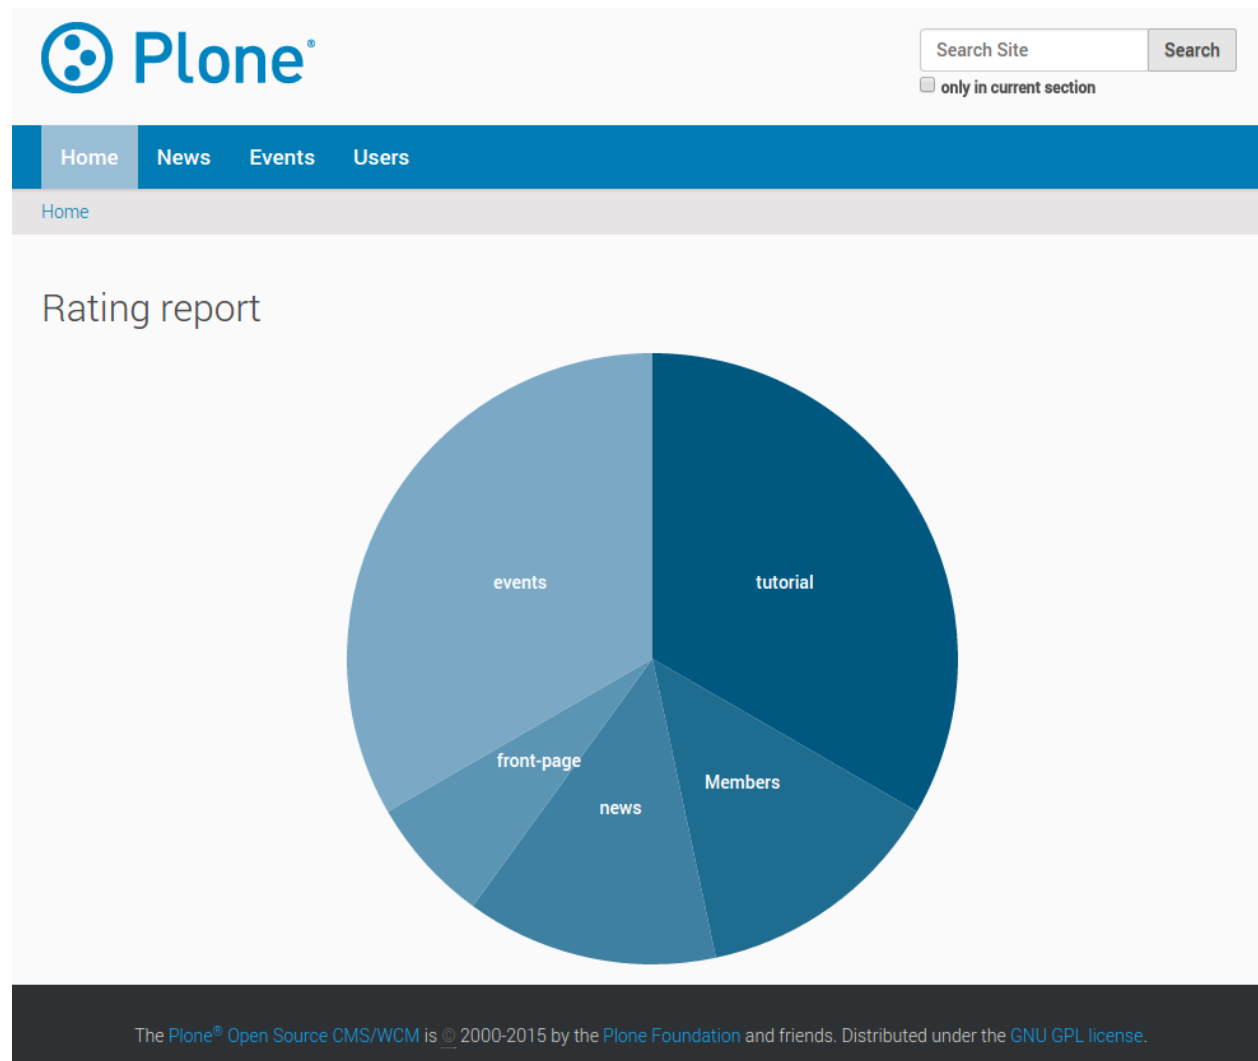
Plone®

Search Site Search

only in current section

Home News Events Users

Home

Rating report

events

tutorial

front-page

news

Members

The Plone® Open Source CMS/WCM is © 2000-2015 by the Plone Foundation and friends. Distributed under the GNU GPL license.